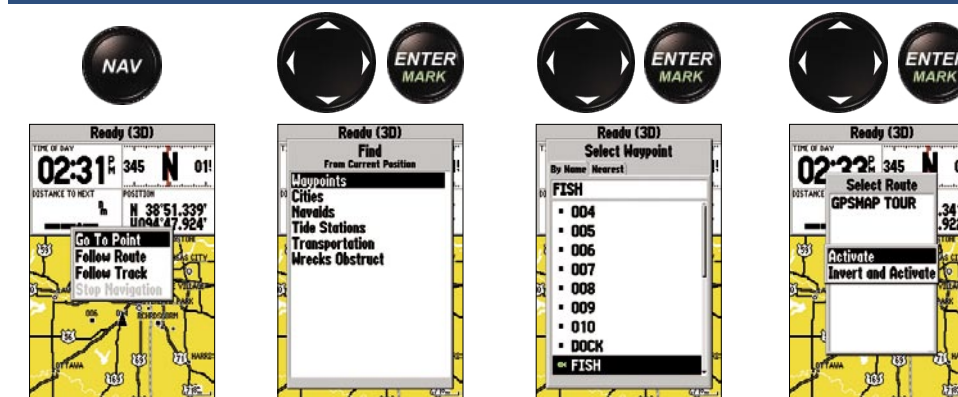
NAV

ENTER MARK

ENTER MARK

ENTER MARK

Ready (3D)
TIME OF DAY
02:31 PM 345 N 01
DISTANCE TO NEXT
POSITION
N 38°51.339'
W094°47.924'
Go To Point
Follow Route
Follow Track
Stop Navigation
OTTAWA

Ready (3D)
Find
From Current Position
Waypoints
Cities
Navaids
Tide Stations
Transportation
Wrecks Obstruct

Ready (3D)
Select Waypoint
By Name Nearest
FISH
004
005
006
007
008
009
010
DOCK
FISH

Ready (3D)
TIME OF DAY
02:32 PM 345 N
DISTANCE
Select Route
GPSMAP TOUR
Activate
Invert and Activate
OTTAWA